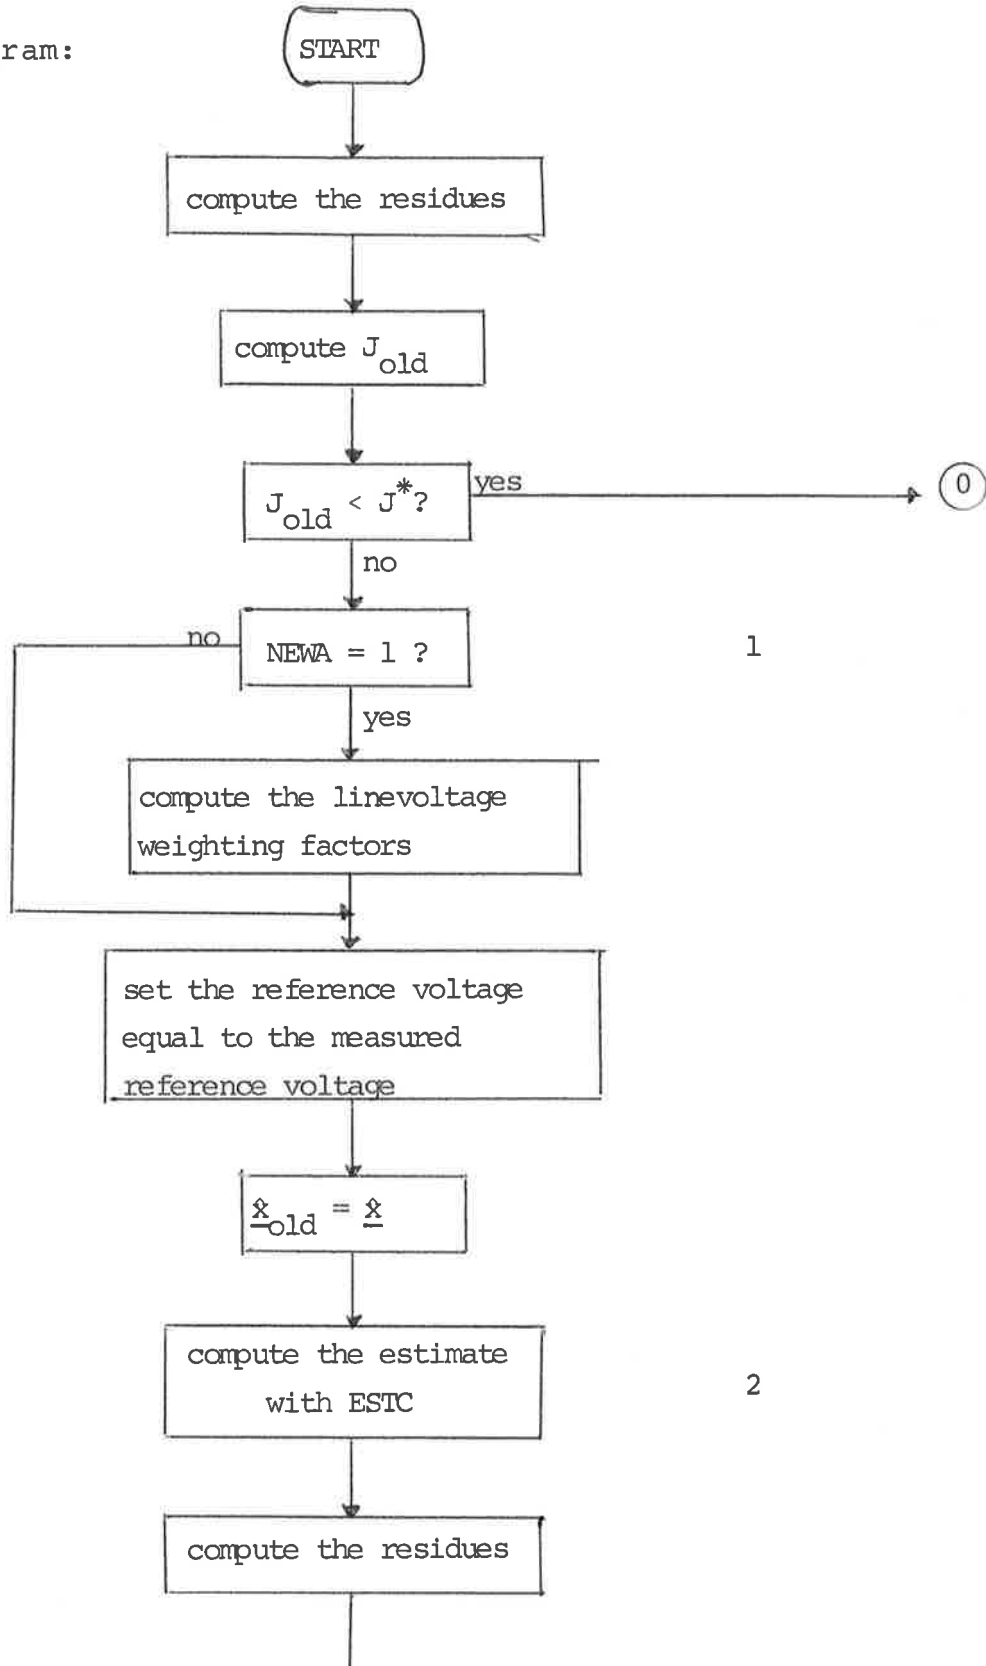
ram:

START

compute the residues

compute $J_{old}$

$J_{old} < J^{*}$?

yes

0

no

no

NEWA = 1 ?

1

yes

compute the linevoltage weighting factors

set the reference voltage equal to the measured reference voltage

$\underline{\hat{x}}_{old} = \underline{\hat{x}}$

compute the estimate with ESTC

2

compute the residues